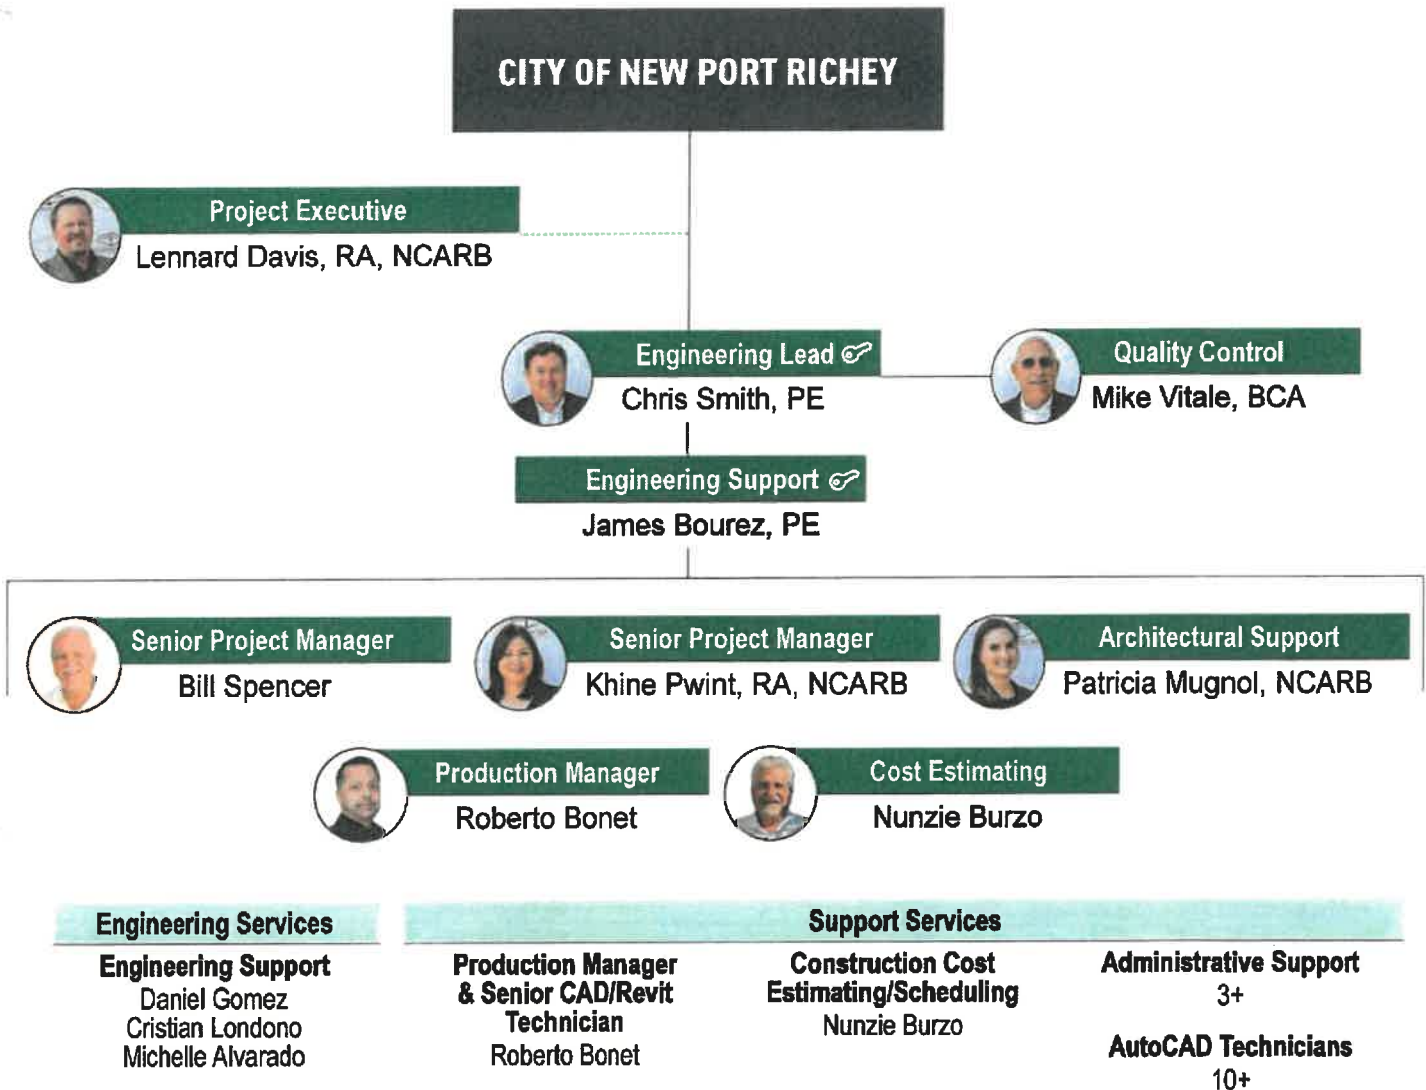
CITY OF NEW PORT RICHEY

Project Executive
Lennard Davis, RA, NCARB

Engineering Lead
Chris Smith, PE

Quality Control
Mike Vitale, BCA

Engineering Support
James Bourez, PE

Senior Project Manager
Bill Spencer

Senior Project Manager
Khine Pwint, RA, NCARB

Architectural Support
Patricia Mugnol, NCARB

Production Manager
Roberto Bonet

Cost Estimating
Nunzie Burzo

Engineering Services

Engineering Support
Daniel Gomez
Cristian Londono
Michelle Alvarado

Support Services

Production Manager & Senior CAD/Revit Technician
Roberto Bonet

Construction Cost Estimating/Scheduling
Nunzie Burzo

Administrative Support
3+

AutoCAD Technicians
10+